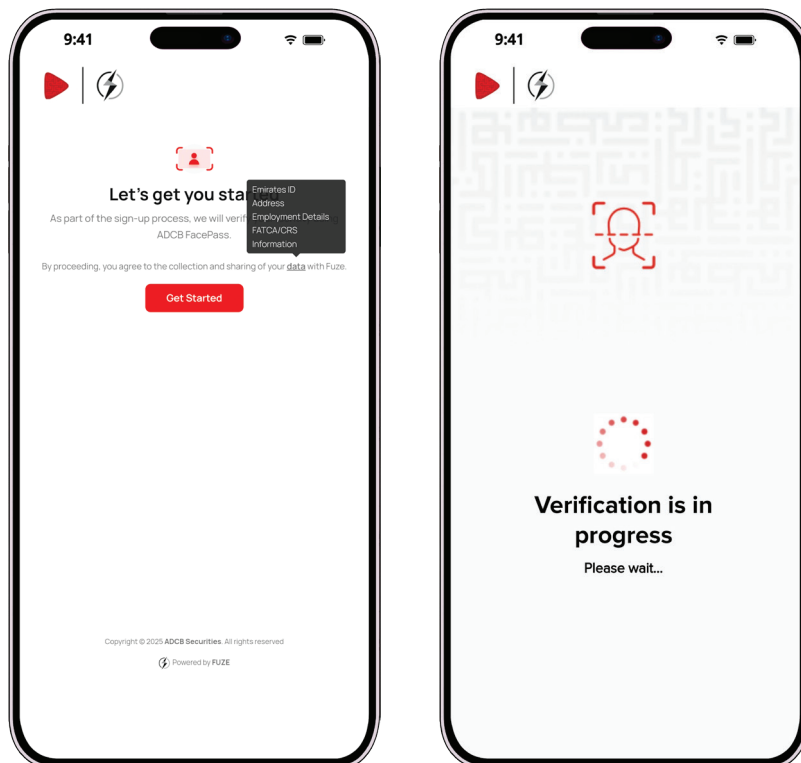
9:41

Let's get you sta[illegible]

Emirates ID
Address
Employment Details
FATCA/CRS
Information

As part of the sign-up process, we will verif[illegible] ADCB FacePass.

By proceeding, you agree to the collection and sharing of your data with Fuze.

Get Started

Copyright © 2025 ADCB Securities. All rights reserved

Powered by FUZE

9:41

Verification is in progress

Please wait...